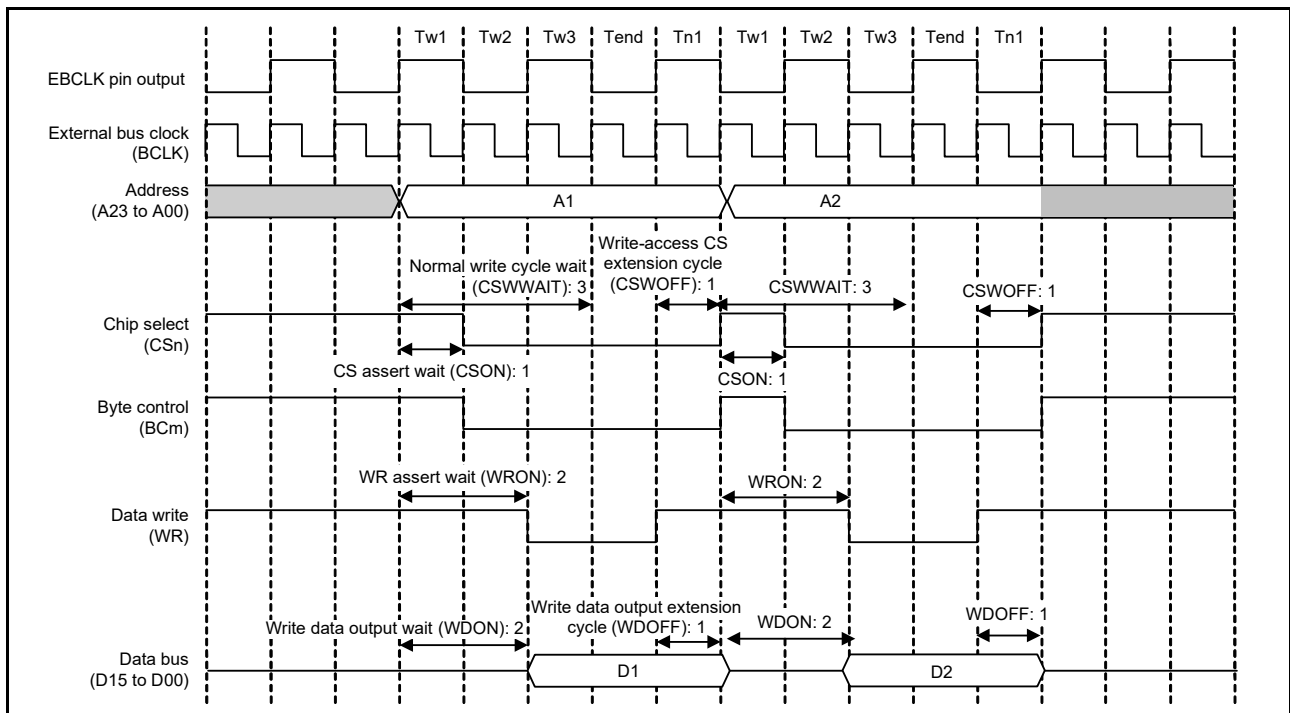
Tw1 Tw2 Tw3 Tend Tn1 Tw1 Tw2 Tw3 Tend Tn1

EBCLK pin output

External bus clock (BCLK)

Address (A23 to A00)

A1

A2

Normal write cycle wait (CSWWAIT): 3

Write-access CS extension cycle (CSWOFF): 1

CSWWAIT: 3

CSWOFF: 1

Chip select (CSn)

CS assert wait (CSON): 1

CSON: 1

Byte control (BCm)

WR assert wait (WRON): 2

WRON: 2

Data write (WR)

Write data output wait (WDON): 2

Write data output extension cycle (WDOFF): 1

WDON: 2

WDOFF: 1

Data bus (D15 to D00)

D1

D2